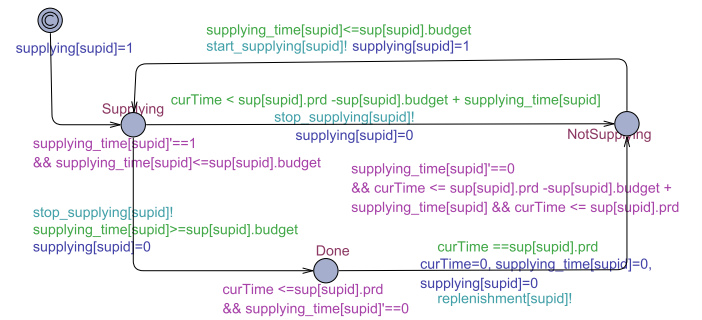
C

supplying[supid]=1

supplying_time[supid]<=sup[supid].budget
start_supplying[supid]! supplying[supid]=1

Supplying

curTime < sup[supid].prd -sup[supid].budget + supplying_time[supid]
stop_supplying[supid]!
supplying[supid]=0

NotSupplying

supplying_time[supid]'==1
&& supplying_time[supid]<=sup[supid].budget

supplying_time[supid]'==0
&& curTime <= sup[supid].prd -sup[supid].budget +
supplying_time[supid] && curTime <= sup[supid].prd

stop_supplying[supid]!
supplying_time[supid]>=sup[supid].budget
supplying[supid]=0

Done

curTime ==sup[supid].prd
curTime=0, supplying_time[supid]=0,
supplying[supid]=0
replenishment[supid]!

curTime <=sup[supid].prd
&& supplying_time[supid]'==0